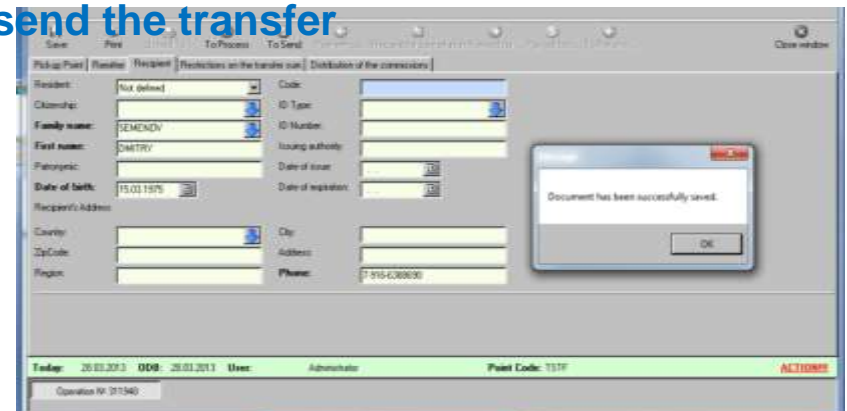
send the transfer

Save Print To Process To Send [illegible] Close window

Pick-up Point | Remitter | Recipient | Restrictions on the transfer sum | Distribution of the commissions

Resident: Not defined
Citizenship:
Family name: SEMENOV
First name: DMITRY
Patronymic:
Date of birth: 15.03.1975
Recipient's Address

Country:
ZipCode:
Region:

Code:
ID Type:
ID Number:
Issuing authority:
Date of issue:
Date of expiration:

City:
Address:
Phone: 7-916-6388690

Message

Document has been successfully saved.

OK

Today: 28.03.2013 ODB: 28.03.2013 User: Administrator Point Code: TSTF ACTIONS!

Operation № 311940